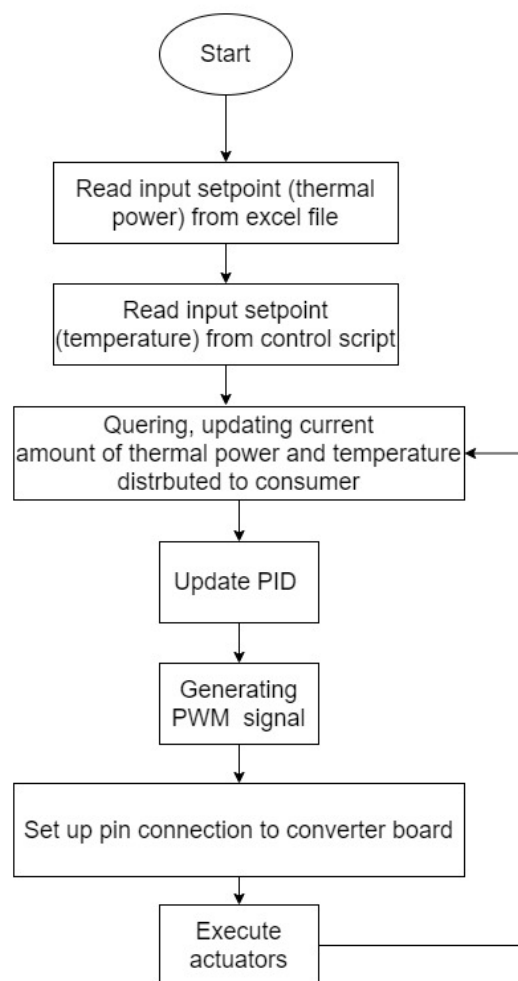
Start

Read input setpoint (thermal power) from excel file

Read input setpoint (temperature) from control script

Quering, updating current amount of thermal power and temperature distrbuted to consumer

Update PID

Generating PWM signal

Set up pin connection to converter board

Execute actuators